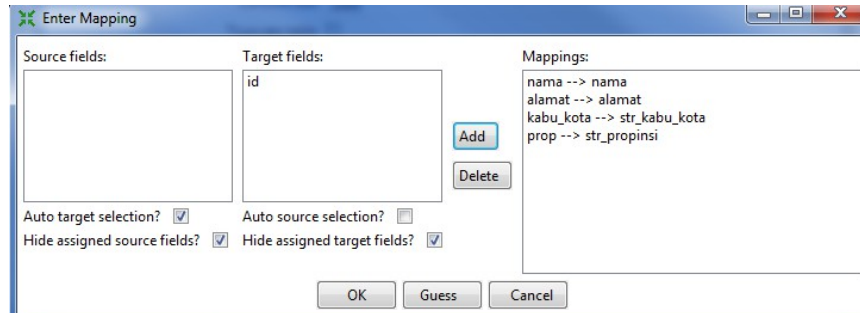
Enter Mapping

Source fields:

Target fields:
id

Add

Delete

Mappings:
nama --> nama
alamat --> alamat
kabu_kota --> str_kabu_kota
prop --> str_propinsi

Auto target selection?

Hide assigned source fields?

Auto source selection?

Hide assigned target fields?

OK Guess Cancel